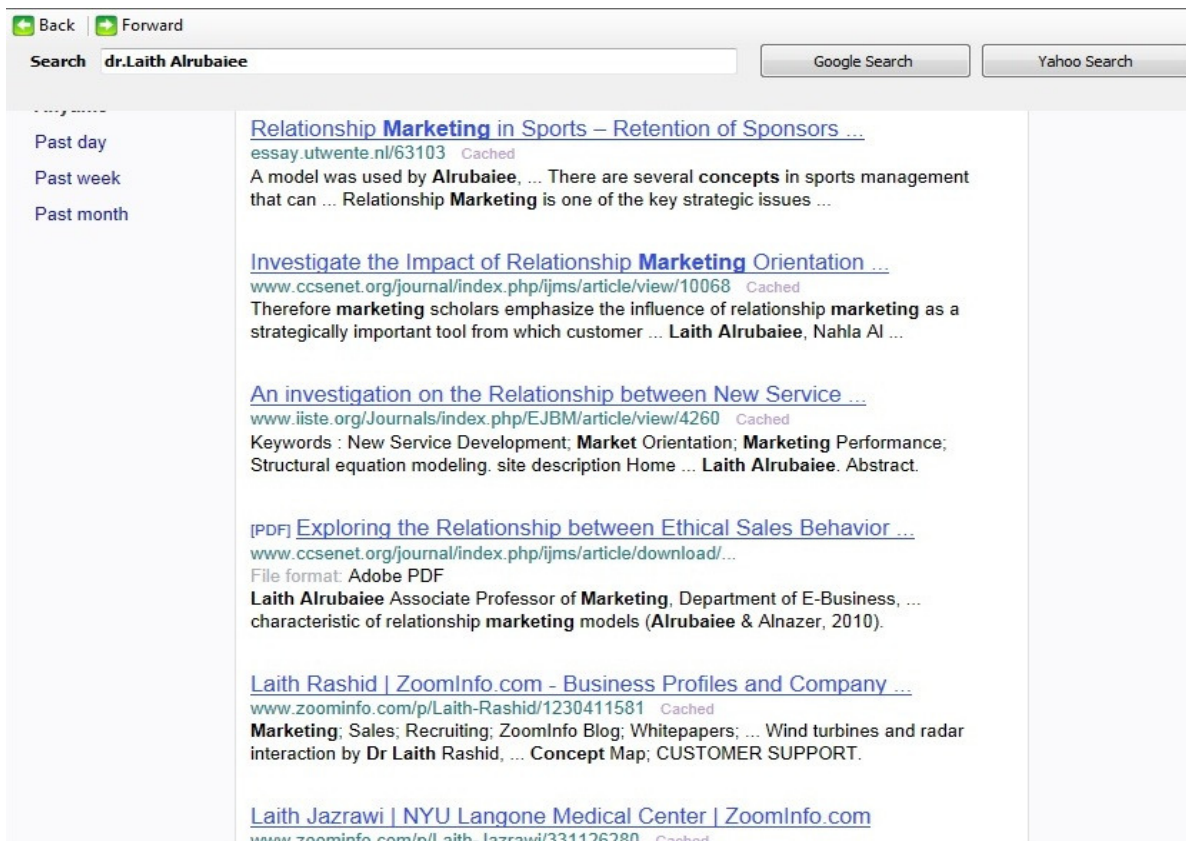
Back | Forward

Search dr.Laith Alrubaiee

Google Search

Yahoo Search

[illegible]

Past day

Past week

Past month

Relationship Marketing in Sports – Retention of Sponsors ...
essay.utwente.nl/63103 Cached
A model was used by Alrubaiee, ... There are several concepts in sports management that can ... Relationship Marketing is one of the key strategic issues ...

Investigate the Impact of Relationship Marketing Orientation ...
www.ccsenet.org/journal/index.php/ijms/article/view/10068 Cached
Therefore marketing scholars emphasize the influence of relationship marketing as a strategically important tool from which customer ... Laith Alrubaiee, Nahla Al ...

An investigation on the Relationship between New Service ...
www.iiste.org/Journals/index.php/EJBM/article/view/4260 Cached
Keywords : New Service Development; Market Orientation; Marketing Performance; Structural equation modeling. site description Home ... Laith Alrubaiee. Abstract.

[PDF] Exploring the Relationship between Ethical Sales Behavior ...
www.ccsenet.org/journal/index.php/ijms/article/download/...
File format: Adobe PDF
Laith Alrubaiee Associate Professor of Marketing, Department of E-Business, ... characteristic of relationship marketing models (Alrubaiee & Alnazer, 2010).

Laith Rashid | ZoomInfo.com - Business Profiles and Company ...
www.zoominfo.com/p/Laith-Rashid/1230411581 Cached
Marketing; Sales; Recruiting; ZoomInfo Blog; Whitepapers; ... Wind turbines and radar interaction by Dr Laith Rashid, ... Concept Map; CUSTOMER SUPPORT.

Laith Jazrawi | NYU Langone Medical Center | ZoomInfo.com
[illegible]